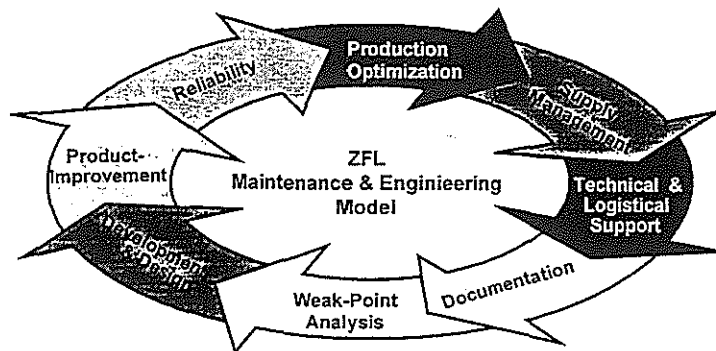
Production Optimization

Supply Management

Technical & Logistical Support

Documentation

Weak-Point Analysis

Development & Design

Product-Improvement

Reliability

ZFL Maintenance & Engiineering Model